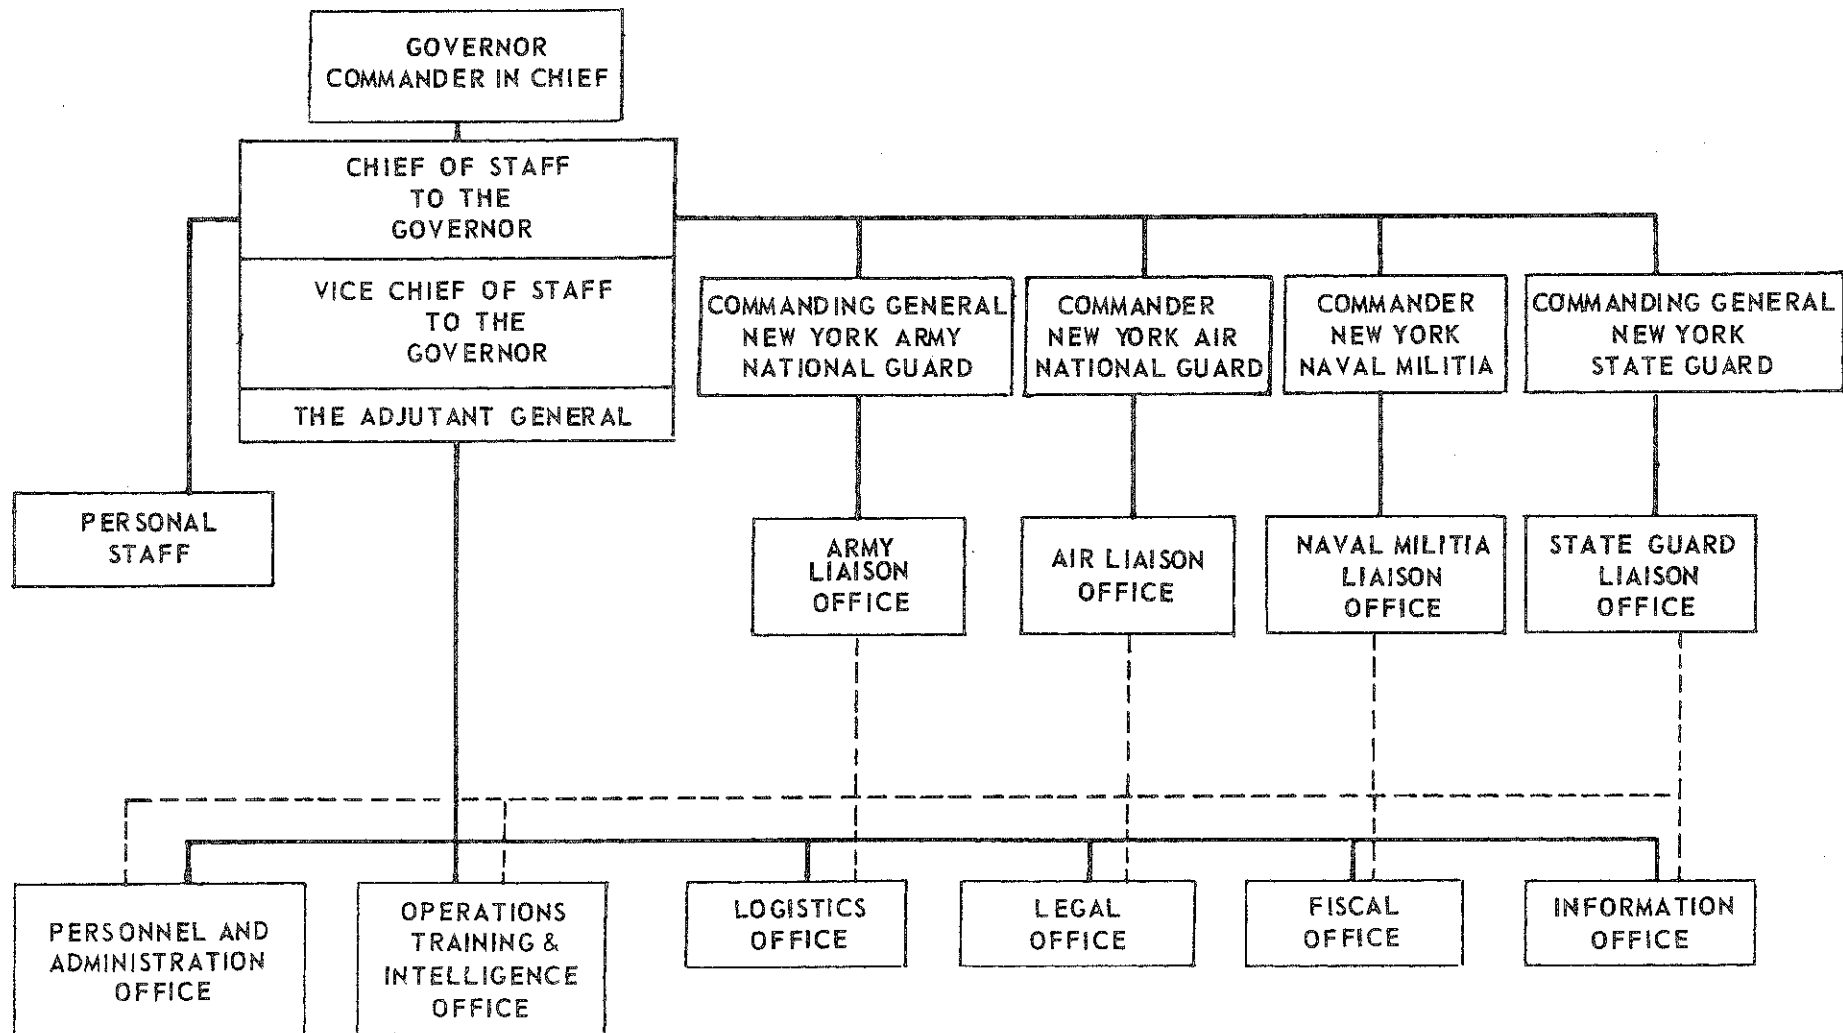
GOVERNOR
COMMANDER IN CHIEF

CHIEF OF STAFF
TO THE
GOVERNOR

VICE CHIEF OF STAFF
TO THE
GOVERNOR

THE ADJUTANT GENERAL

PERSONAL
STAFF

COMMANDING GENERAL
NEW YORK ARMY
NATIONAL GUARD

COMMANDER
NEW YORK AIR
NATIONAL GUARD

COMMANDER
NEW YORK
NAVAL MILITIA

COMMANDING GENERAL
NEW YORK
STATE GUARD

ARMY
LIAISON
OFFICE

AIR LIAISON
OFFICE

NAVAL MILITIA
LIAISON
OFFICE

STATE GUARD
LIAISON
OFFICE

PERSONNEL AND
ADMINISTRATION
OFFICE

OPERATIONS
TRAINING &
INTELLIGENCE
OFFICE

LOGISTICS
OFFICE

LEGAL
OFFICE

FISCAL
OFFICE

INFORMATION
OFFICE